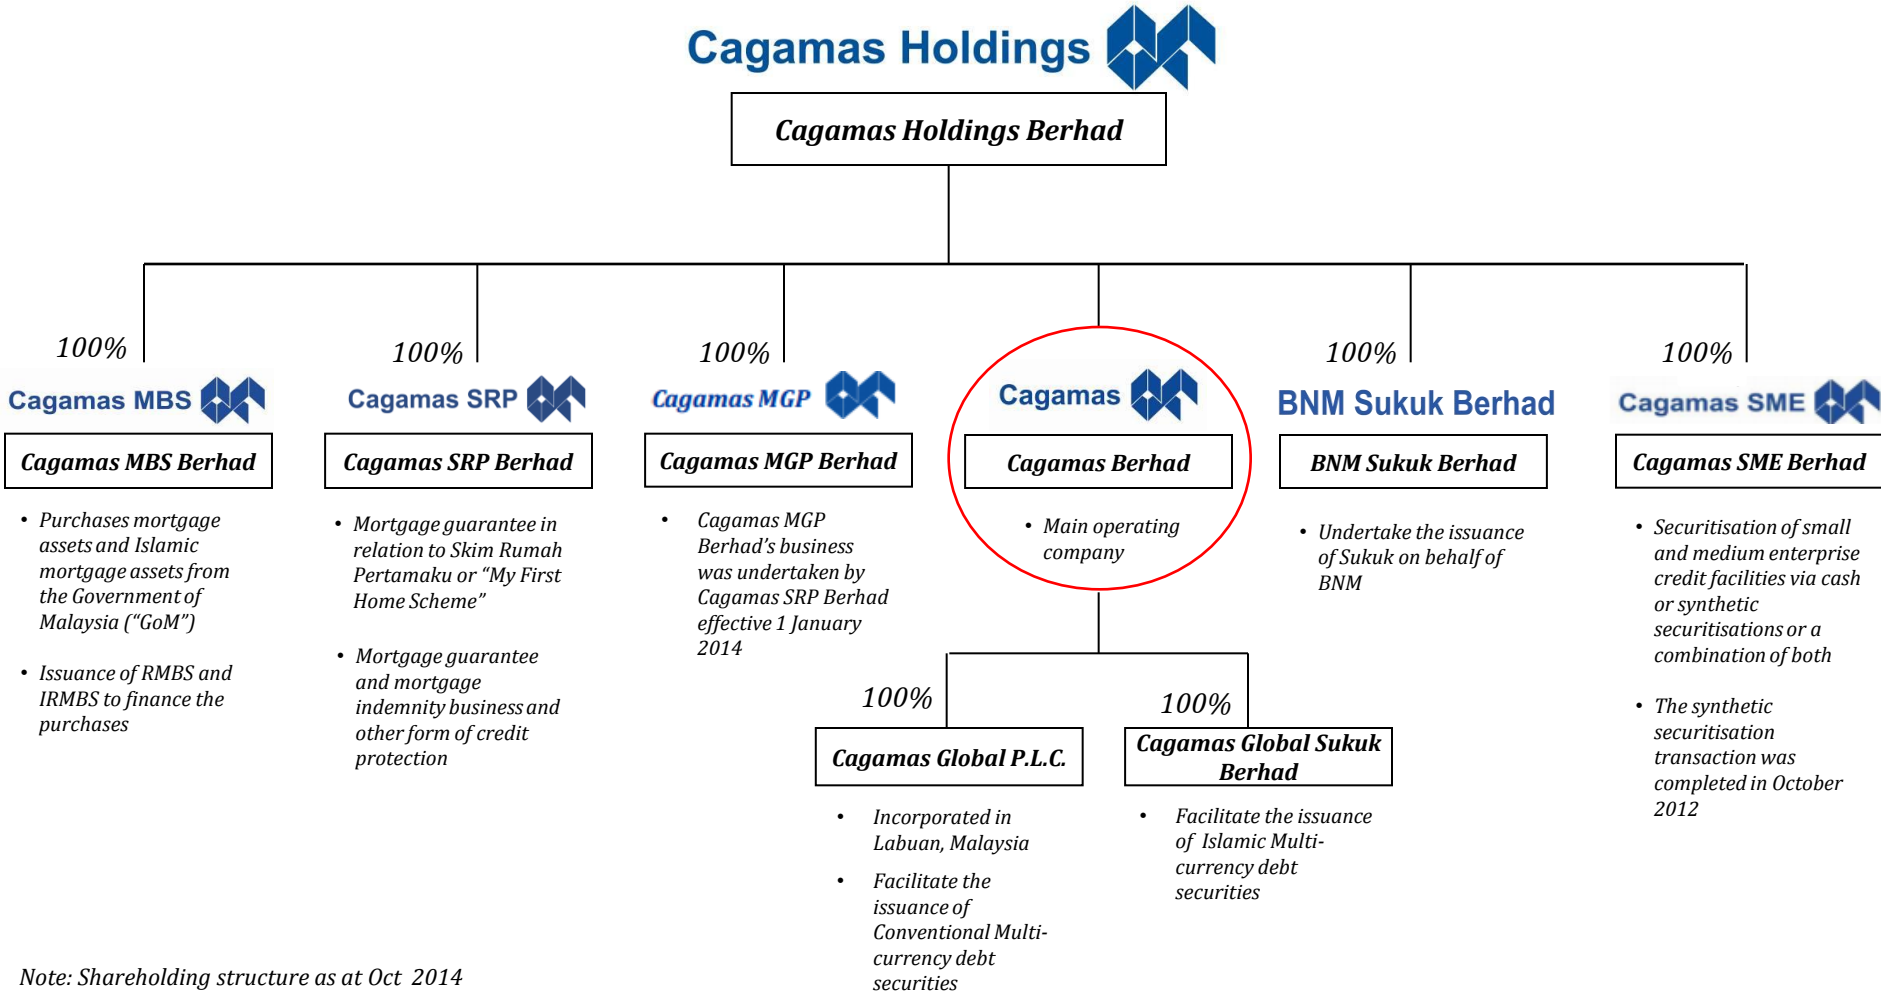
Cagamas Holdings

Cagamas Holdings Berhad

100%

Cagamas MBS

Cagamas MBS Berhad

- Purchases mortgage assets and Islamic mortgage assets from the Government of Malaysia ("GoM")
- Issuance of RMBS and IRMBS to finance the purchases

100%

Cagamas SRP

Cagamas SRP Berhad

- Mortgage guarantee in relation to Skim Rumah Pertamaku or "My First Home Scheme"
- Mortgage guarantee and mortgage indemnity business and other form of credit protection

100%

Cagamas MGP

Cagamas MGP Berhad

- Cagamas MGP Berhad's business was undertaken by Cagamas SRP Berhad effective 1 January 2014

Cagamas

Cagamas Berhad

- Main operating company

100%

Cagamas Global P.L.C.

- Incorporated in Labuan, Malaysia
- Facilitate the issuance of Conventional Multi-currency debt securities

100%

Cagamas Global Sukuk Berhad

- Facilitate the issuance of Islamic Multi-currency debt securities

100%

BNM Sukuk Berhad

BNM Sukuk Berhad

- Undertake the issuance of Sukuk on behalf of BNM

100%

Cagamas SME

Cagamas SME Berhad

- Securitisation of small and medium enterprise credit facilities via cash or synthetic securitisations or a combination of both
- The synthetic securitisation transaction was completed in October 2012

Note: Shareholding structure as at Oct 2014